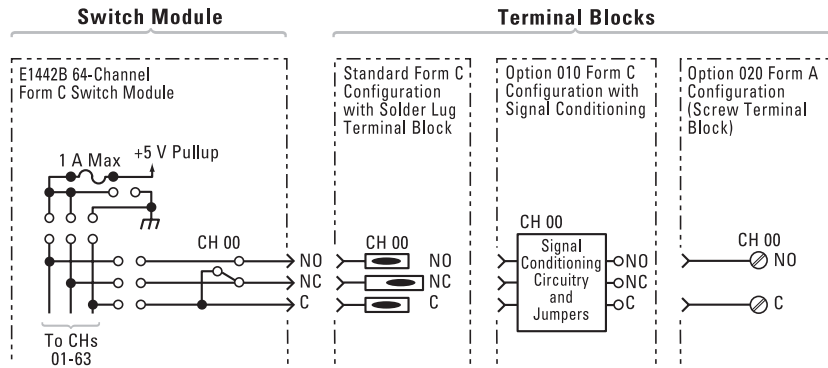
Switch Module

Terminal Blocks

E1442B 64-Channel Form C Switch Module

1 A Max

+5 V Pullup

CH 00

NO

NC

C

To CHs 01-63

Standard Form C Configuration with Solder Lug Terminal Block

CH 00

NO

NC

C

Option 010 Form C Configuration with Signal Conditioning

CH 00

Signal Conditioning Circuitry and Jumpers

NO

NC

C

Option 020 Form A Configuration (Screw Terminal Block)

CH 00

NO

C